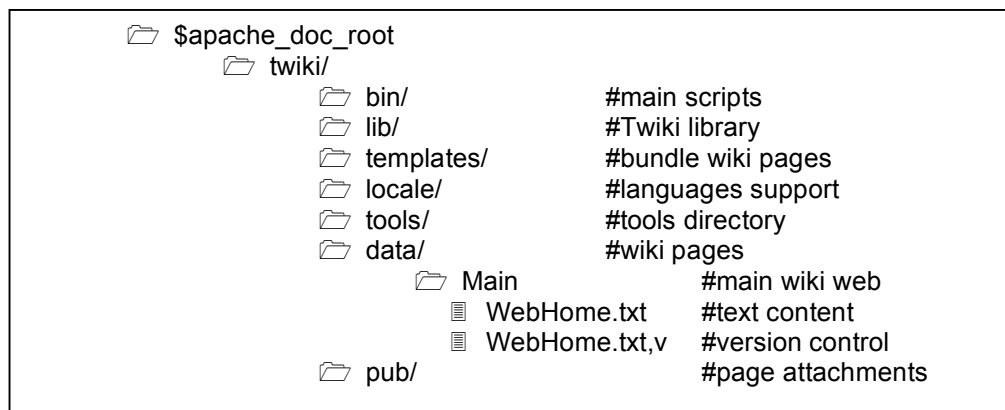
$apache_doc_root
twiki/
bin/ #main scripts
lib/ #Twiki library
templates/ #bundle wiki pages
locale/ #languages support
tools/ #tools directory
data/ #wiki pages
Main #main wiki web
WebHome.txt #text content
WebHome.txt,v #version control
pub/ #page attachments